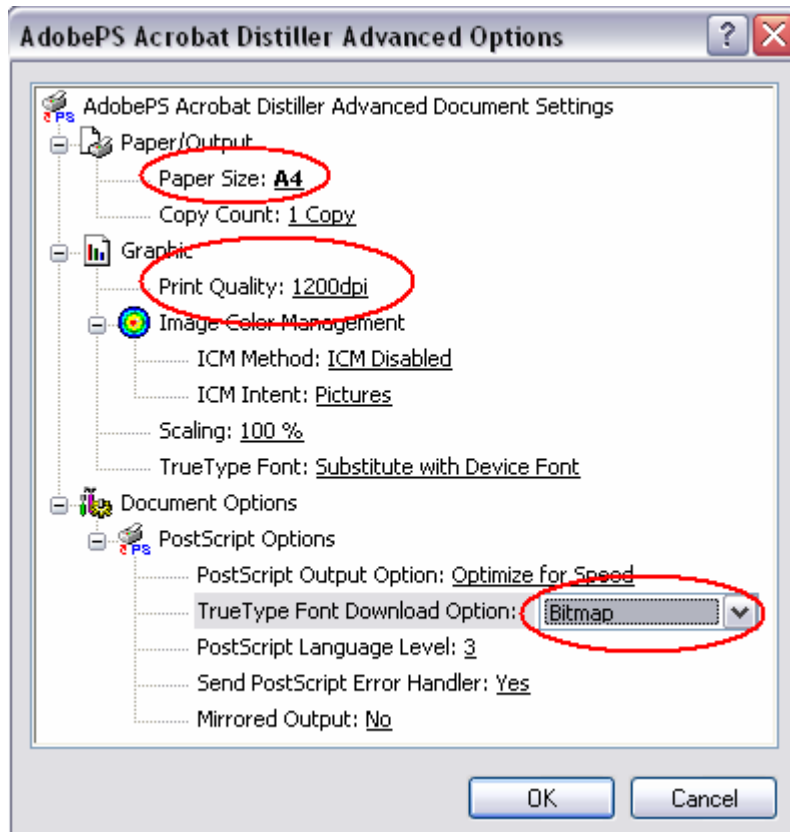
AdobePS Acrobat Distiller Advanced Options

? X

AdobePS Acrobat Distiller Advanced Document Settings

Paper/Output

Paper Size: A4

Copy Count: 1 Copy

Graphic

Print Quality: 1200dpi

Image Color Management

ICM Method: ICM Disabled

ICM Intent: Pictures

Scaling: 100 %

TrueType Font: Substitute with Device Font

Document Options

PostScript Options

PostScript Output Option: Optimize for Speed

TrueType Font Download Option: Bitmap

PostScript Language Level: 3

Send PostScript Error Handler: Yes

Mirrored Output: No

OK

Cancel